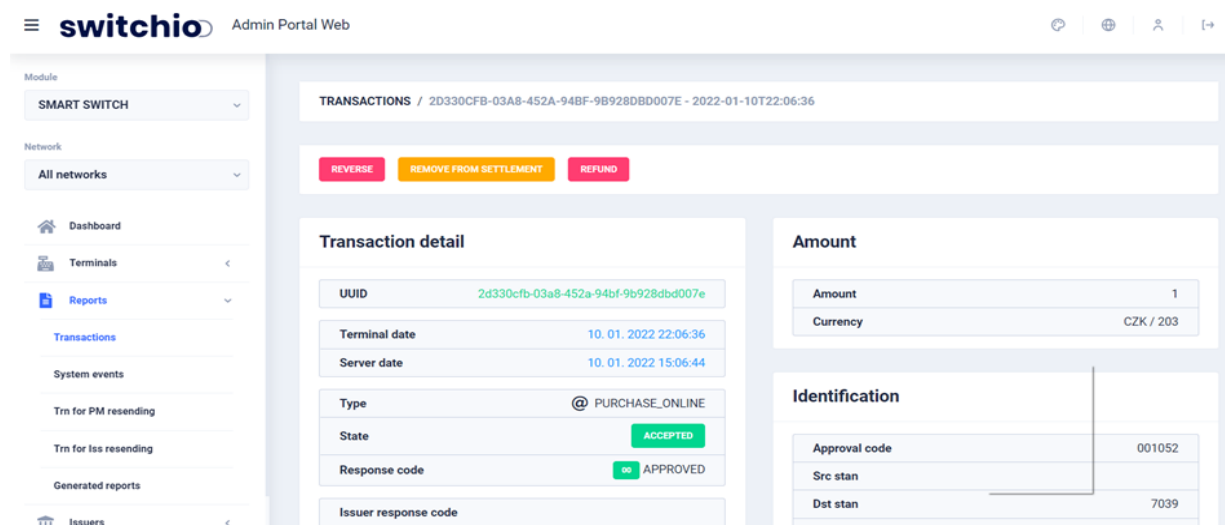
switchio Admin Portal Web

Module
SMART SWITCH

Network
All networks

Dashboard
Terminals
Reports
Transactions
System events
Trn for PM resending
Trn for Iss resending
Generated reports
Issuers

TRANSACTIONS / 2D330CFB-03A8-452A-94BF-9B928DBD007E - 2022-01-10T22:06:36

REVERSE REMOVE FROM SETTLEMENT REFUND

Transaction detail

| UUID | 2d330cfb-03a8-452a-94bf-9b928dbd007e |
|---|---|

| Terminal date | 10. 01. 2022 22:06:36 |
|---|---|
| Server date | 10. 01. 2022 15:06:44 |

| Type | @ PURCHASE_ONLINE |
|---|---|
| State | ACCEPTED |
| Response code | 00 APPROVED |

Issuer response code

Amount

| Amount | 1 |
|---|---|
| Currency | CZK / 203 |

Identification

| Approval code | 001052 |
|---|---|
| Src stan | |
| Dst stan | 7039 |